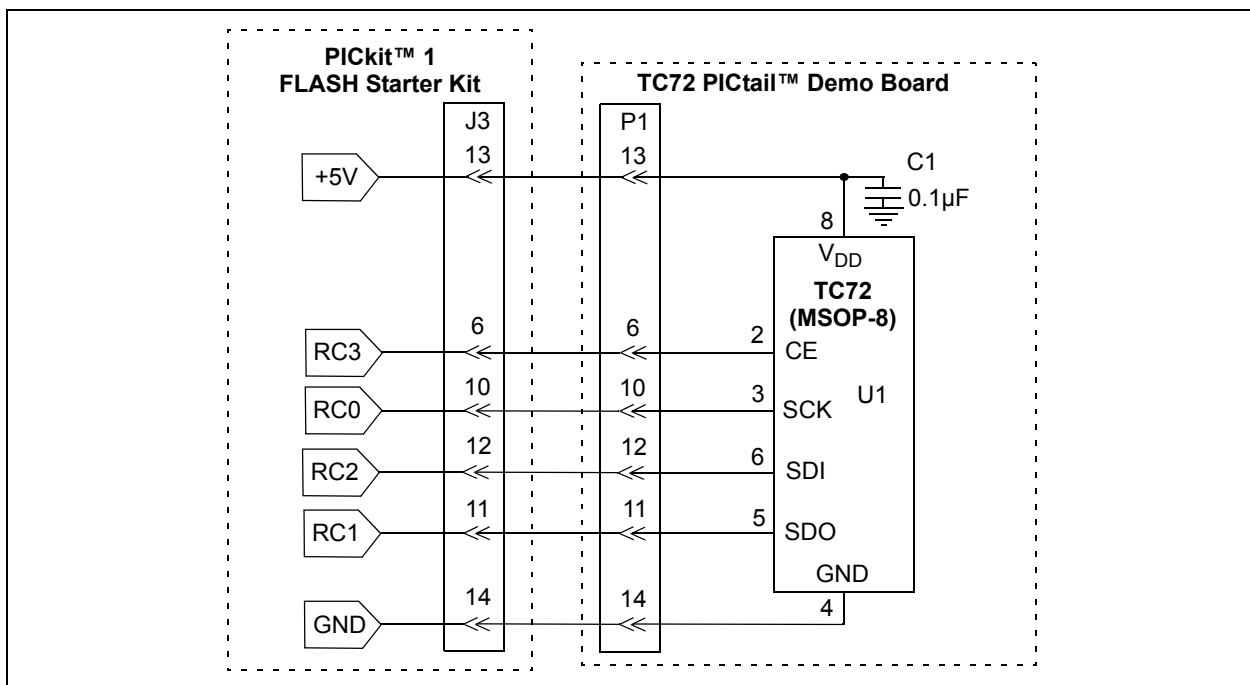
PICkit™ 1 FLASH Starter Kit

TC72 PICtail™ Demo Board

J3

P1

+5V

13

13

C1

0.1µF

8

$V_{DD}$

TC72 (MSOP-8)

RC3

6

6

2

CE

RC0

10

10

3

SCK

U1

RC2

12

12

6

SDI

RC1

11

11

5

SDO

GND

GND

14

14

4